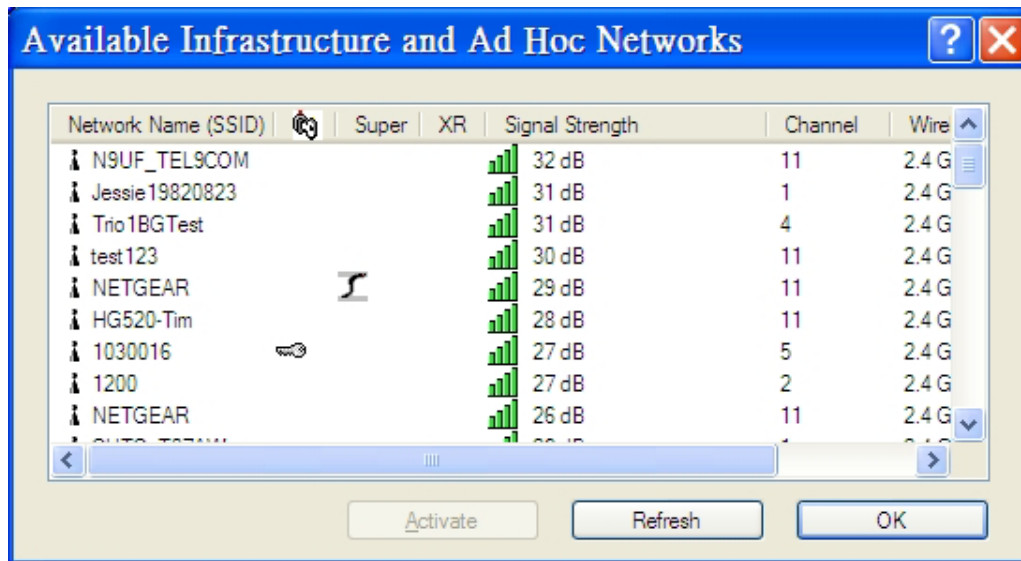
Available Infrastructure and Ad Hoc Networks

| Network Name (SSID) | | Super | XR | Signal Strength | Channel | Wire |
|---|---|---|---|---|---|---|
| N9UF_TEL9COM | | | | 32 dB | 11 | 2.4 G |
| Jessie19820823 | | | | 31 dB | 1 | 2.4 G |
| Trio1BGTest | | | | 31 dB | 4 | 2.4 G |
| test123 | | | | 30 dB | 11 | 2.4 G |
| NETGEAR | | | | 29 dB | 11 | 2.4 G |
| HG520-Tim | | | | 28 dB | 11 | 2.4 G |
| 1030016 | | | | 27 dB | 5 | 2.4 G |
| 1200 | | | | 27 dB | 2 | 2.4 G |
| NETGEAR | | | | 26 dB | 11 | 2.4 G |
| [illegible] | | | | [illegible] | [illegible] | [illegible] |

Activate Refresh OK